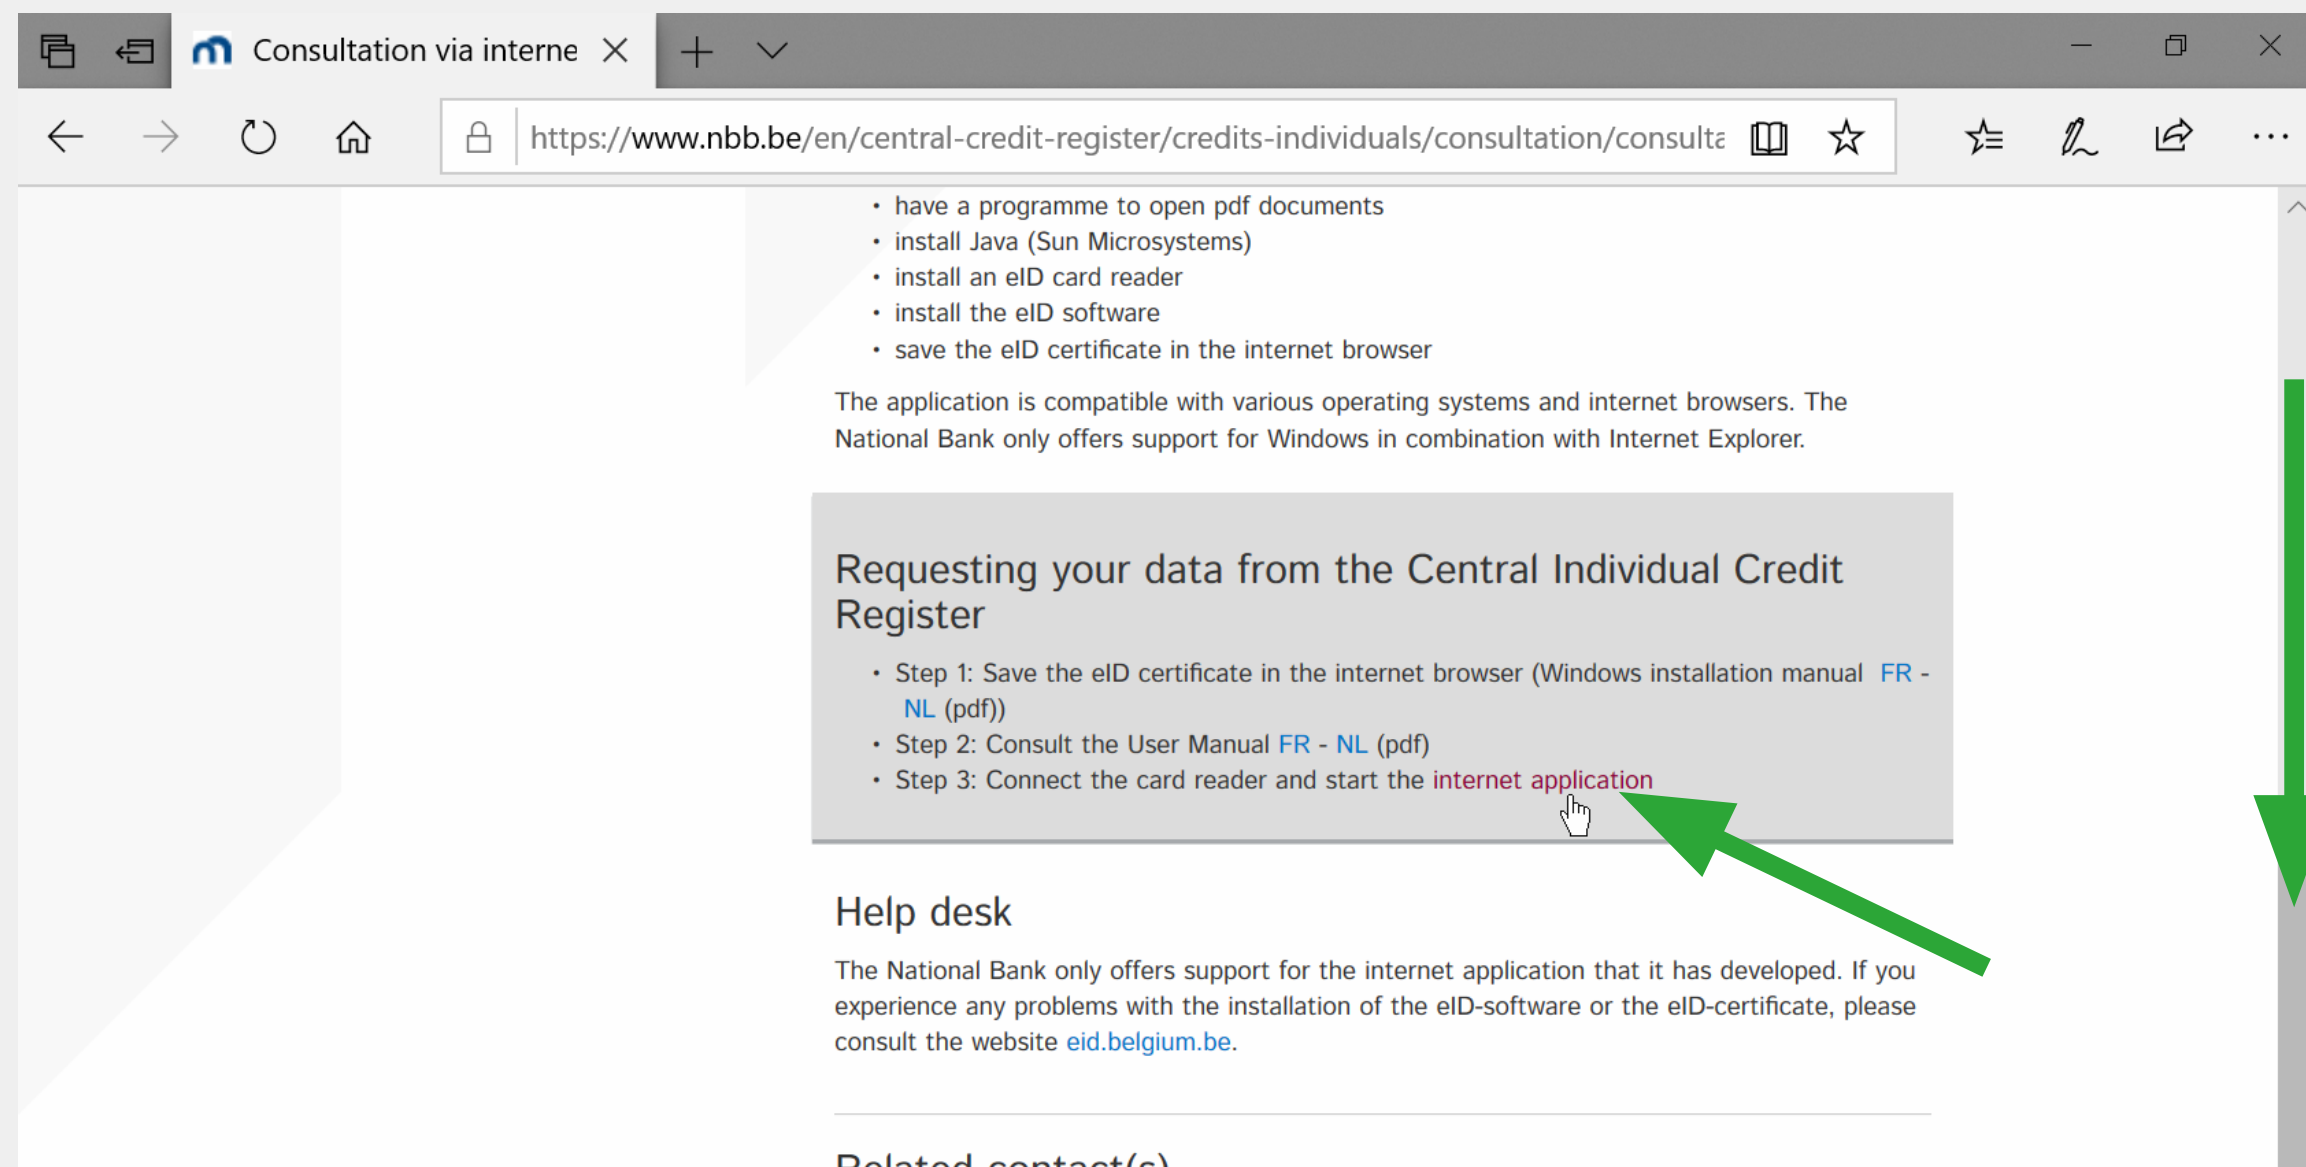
Consultation via interne

https://www.nbb.be/en/central-credit-register/credits-individuals/consultation/consulta

- have a programme to open pdf documents
- install Java (Sun Microsystems)
- install an eID card reader
- install the eID software
- save the eID certificate in the internet browser

The application is compatible with various operating systems and internet browsers. The National Bank only offers support for Windows in combination with Internet Explorer.

Requesting your data from the Central Individual Credit Register

- Step 1: Save the eID certificate in the internet browser (Windows installation manual FR - NL (pdf))
- Step 2: Consult the User Manual FR - NL (pdf)
- Step 3: Connect the card reader and start the internet application

Help desk

The National Bank only offers support for the internet application that it has developed. If you experience any problems with the installation of the eID-software or the eID-certificate, please consult the website eid.belgium.be.

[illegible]